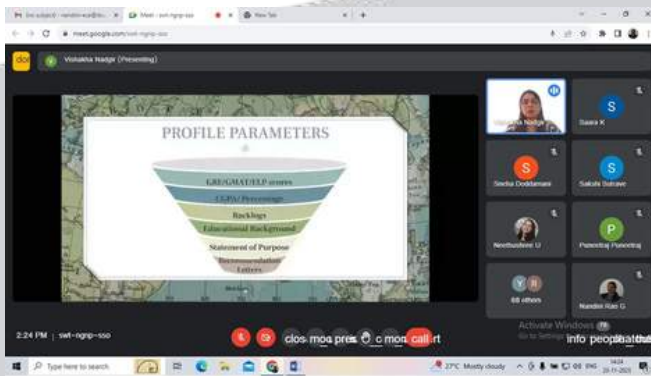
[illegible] Meet - swt-ngnp-sso New Tab

meet.google.com/swt-ngnp-sso

Vishakha Nadgir (Presenting)

PROFILE PARAMETERS

GRE/GMAT/ELP scores
CGPA/ Percentage
Backlogs
Educational Background
Statement of Purpose
Recommendation Letters

Vishakha Nadgir
S Saara K
S Sneha Doddamani
S Sakshi Butrave
Neethushree U
P Pateeraj Pateeraj
68 others
Nandini Rao G

2:24 PM | swt-ngnp-sso

clos moa pres c mon call rt

info peop chat

Activate Windows
Go to Settings to activate Windows.

Type here to search

27°C Mostly cloudy ENG 14:24 25-11-2023